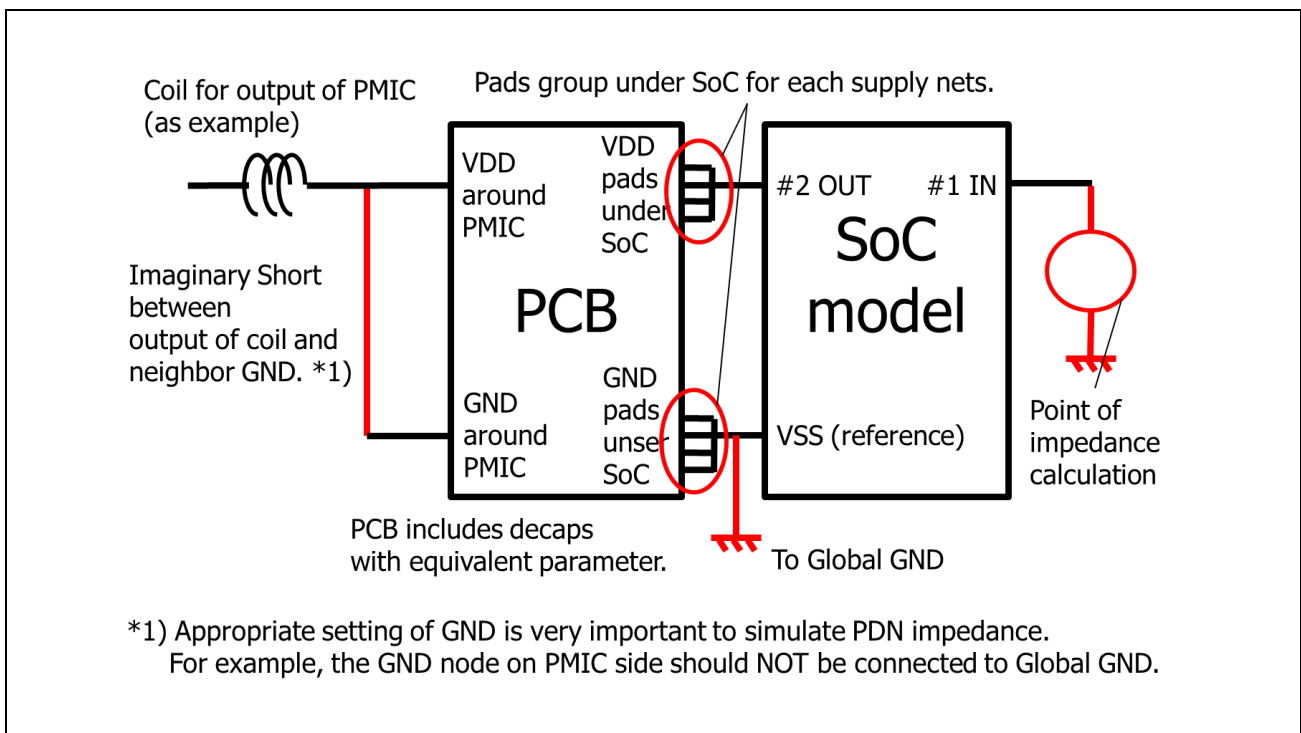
Coil for output of PMIC (as example)

Pads group under SoC for each supply nets.

VDD around PMIC

VDD pads under SoC

#2 OUT

#1 IN

SoC model

Imaginary Short between output of coil and neighbor GND. *1)

PCB

GND around PMIC

GND pads unser SoC

VSS (reference)

Point of impedance calculation

PCB includes decaps with equivalent parameter.

To Global GND

*1) Appropriate setting of GND is very important to simulate PDN impedance.
For example, the GND node on PMIC side should NOT be connected to Global GND.